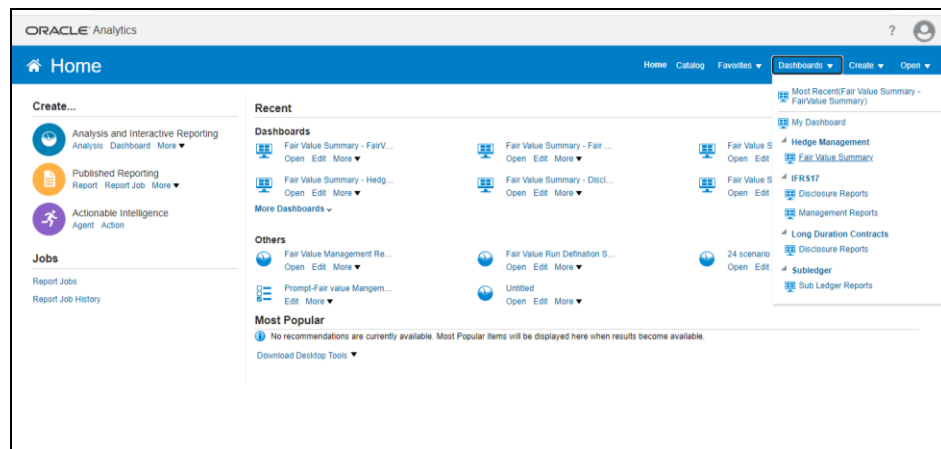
ORACLE Analytics

?

Home

Home Catalog Favorites ▼ Dashboards ▼ Create ▼ Open ▼

Create...

Analysis and Interactive Reporting
Analysis Dashboard More ▼

Published Reporting
Report Report Job More ▼

Actionable Intelligence
Agent Action

Jobs

Report Jobs
Report Job History

Recent

Dashboards

Fair Value Summary - FairV...
Open Edit More ▼

Fair Value Summary - Fair ...
Open Edit More ▼

Fair Value S
Open Edit

Fair Value Summary - Hedg...
Open Edit More ▼

Fair Value Summary - Discl...
Open Edit More ▼

Fair Value S
Open Edit

More Dashboards ⌄

Others

Fair Value Management Re...
Open Edit More ▼

Fair Value Run Defination S...
Open Edit More ▼

24 scenario
Open Edit

Prompt-Fair value Mangem...
Edit More ▼

Untitled
Open Edit More ▼

Most Popular

No recommendations are currently available. Most Popular items will be displayed here when results become available.

Download Desktop Tools ▼

Most Recent(Fair Value Summary - FairValue Summary)

My Dashboard

Hedge Management
Fair Value Summary

IFRS17
Disclosure Reports
Management Reports

Long Duration Contracts
Disclosure Reports

Subledger
Sub Ledger Reports